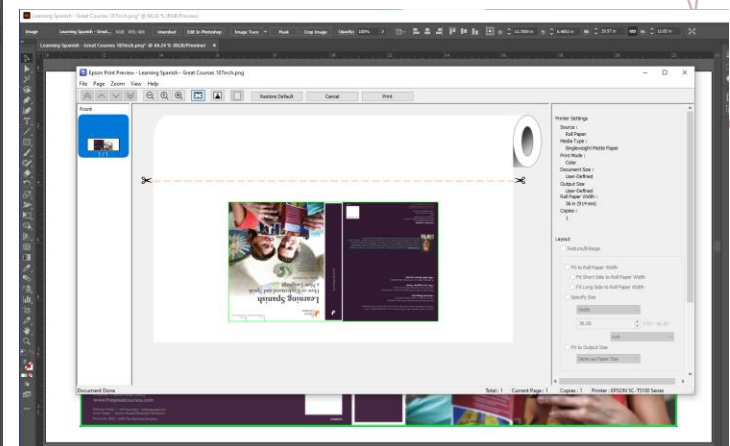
Learning Spanish - Great Courses 18"inch.png* @ 64.24 % (RGB/Preview)

Image | Learning Spanish - Great... | Unembed | Edit In Photoshop | Image Trace | Mask | Crop Image | Opacity: 100%

Learning Spanish - Great Courses 18"inch.png* @ 64.24 % (RGB/Preview)

Epson Print Preview - Learning Spanish - Great Courses 18"inch.png

File Page Zoom View Help

Restore Default | Cancel | Print

Front

1 / 1

Learning Spanish
How to Understand and Speak a New Language

Printer Settings
Source :
Roll Paper
Media Type :
Singleweight Matte Paper
Print Mode :
Color
Document Size :
User-Defined
Output Size :
User-Defined
Roll Paper Width :
36 in (914 mm)
Copies :
1

Layout
Reduce/Enlarge
Fit to Roll Paper Width
Fit Short Side to Roll Paper Width
Fit Long Side to Roll Paper Width
Specify Size
36.00
inch
Fit to Output Size
Same as Paper Size

Document Done | Total : 1 | Current Page : 1 | Copies : 1 | Printer : EPSON SC-T5100 Series

www.thegreatcourses.com